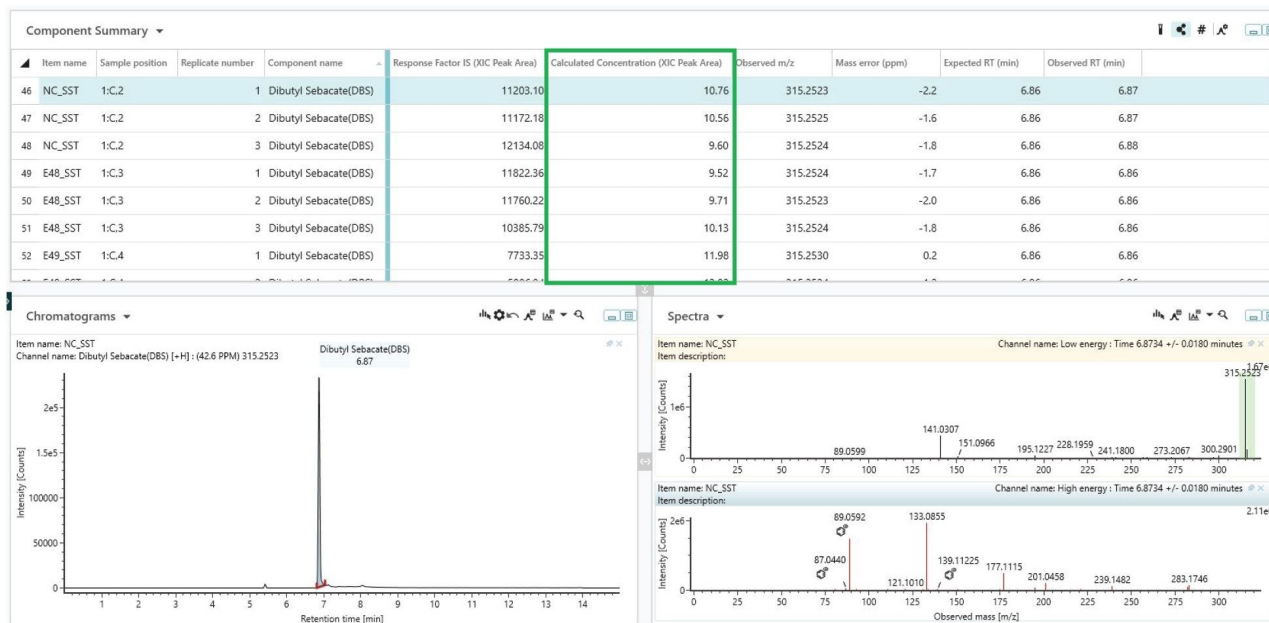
Component Summary ▾

| | Item name | Sample position | Replicate number | Component name | Response Factor IS (XIC Peak Area) | Calculated Concentration (XIC Peak Area) | Observed m/z | Mass error (ppm) | Expected RT (min) | Observed RT (min) |
|---|---|---|---|---|---|---|---|---|---|---|
| 46 | NC_SST | 1:C,2 | 1 | Dibutyl Sebacate(DBS) | 11203.10 | 10.76 | 315.2523 | -2.2 | 6.86 | 6.87 |
| 47 | NC_SST | 1:C,2 | 2 | Dibutyl Sebacate(DBS) | 11172.18 | 10.56 | 315.2525 | -1.6 | 6.86 | 6.87 |
| 48 | NC_SST | 1:C,2 | 3 | Dibutyl Sebacate(DBS) | 12134.08 | 9.60 | 315.2524 | -1.8 | 6.86 | 6.88 |
| 49 | E48_SST | 1:C,3 | 1 | Dibutyl Sebacate(DBS) | 11822.36 | 9.52 | 315.2524 | -1.7 | 6.86 | 6.86 |
| 50 | E48_SST | 1:C,3 | 2 | Dibutyl Sebacate(DBS) | 11760.22 | 9.71 | 315.2523 | -2.0 | 6.86 | 6.86 |
| 51 | E48_SST | 1:C,3 | 3 | Dibutyl Sebacate(DBS) | 10385.79 | 10.13 | 315.2524 | -1.8 | 6.86 | 6.86 |
| 52 | E49_SST | 1:C,4 | 1 | Dibutyl Sebacate(DBS) | 7733.35 | 11.98 | 315.2530 | 0.2 | 6.86 | 6.86 |

Chromatograms ▾

Item name: NC_SST
Channel name: Dibutyl Sebacate(DBS) [+H] : (42.6 PPM) 315.2523
Dibutyl Sebacate(DBS) 6.87
Intensity [Counts]
2e5
1.5e5
100000
50000
0
1 2 3 4 5 6 7 8 9 10 11 12 13 14
Retention time [min]

Spectra ▾

Item name: NC_SST
Item description:
Channel name: Low energy : Time 6.8734 +/- 0.0180 minutes
Intensity [Counts]
1e6
0
1.67e
315.2523
141.0307
151.0966
89.0599
195.1227
228.1959
241.1800
273.2067
300.2901
0 25 50 75 100 125 150 175 200 225 250 275 300

Item name: NC_SST
Item description:
Channel name: High energy : Time 6.8734 +/- 0.0180 minutes
2.11e
Intensity [Counts]
2e6
0
89.0592
133.0855
87.0440
139.11225
177.1115
121.1010
201.0458
239.1482
283.1746
0 25 50 75 100 125 150 175 200 225 250 275 300
Observed mass [m/z]